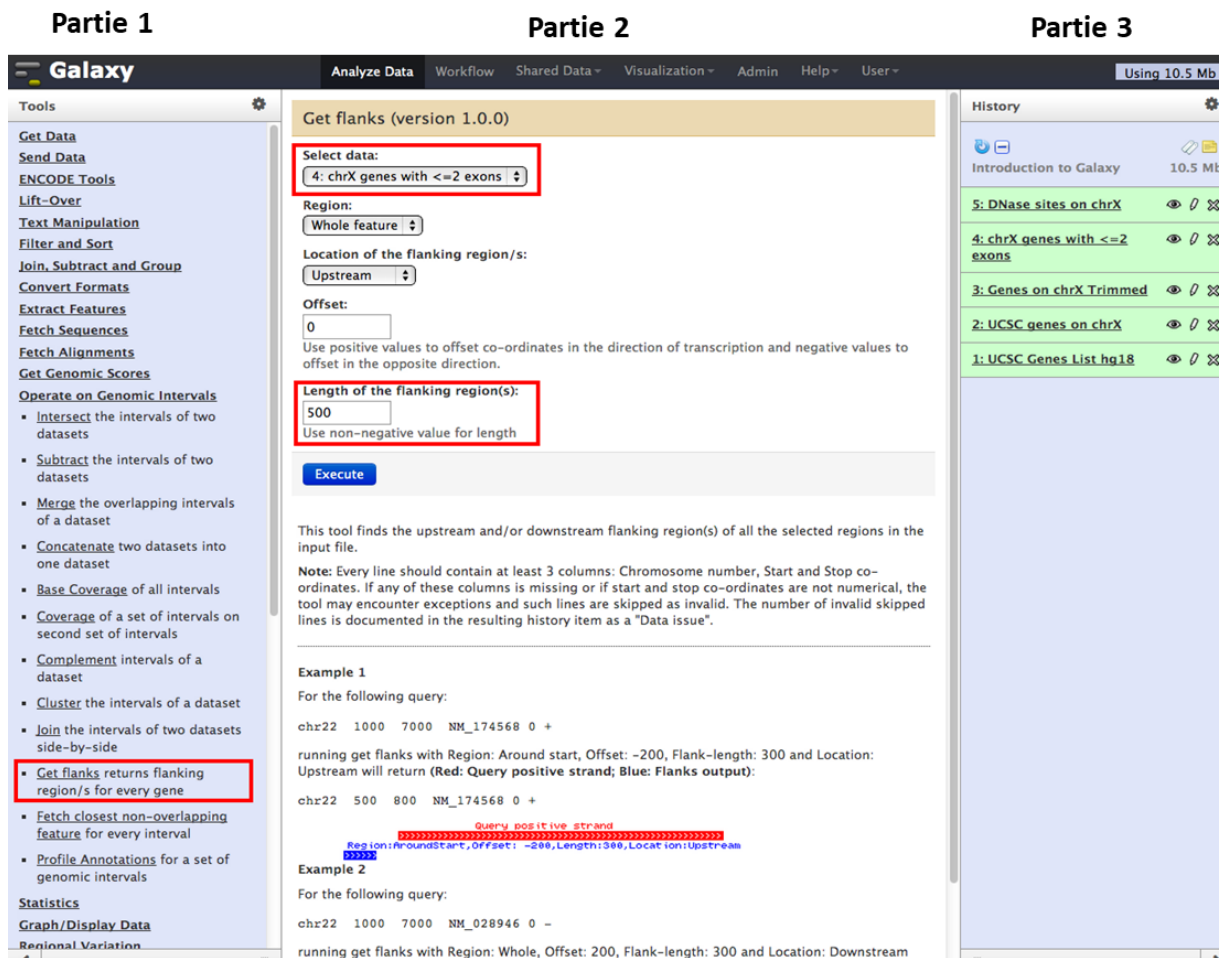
Partie 1

Partie 2

Partie 3

Galaxy

Analyze Data Workflow Shared Data Visualization Admin Help User

Using 10.5 Mb

Tools

Get Data
Send Data
ENCODE Tools
Lift-Over
Text Manipulation
Filter and Sort
Join, Subtract and Group
Convert Formats
Extract Features
Fetch Sequences
Fetch Alignments
Get Genomic Scores
Operate on Genomic Intervals

- Intersect the intervals of two datasets
- Subtract the intervals of two datasets
- Merge the overlapping intervals of a dataset
- Concatenate two datasets into one dataset
- Base Coverage of all intervals
- Coverage of a set of intervals on second set of intervals
- Complement intervals of a dataset
- Cluster the intervals of a dataset
- Join the intervals of two datasets side-by-side
- Get flanks returns flanking region/s for every gene
- Fetch closest non-overlapping feature for every interval
- Profile Annotations for a set of genomic intervals

Statistics
Graph/Display Data
Regional Variation

Get flanks (version 1.0.0)

Select data:
4: chrX genes with <=2 exons

Region:
Whole feature

Location of the flanking region/s:
Upstream

Offset:
0
Use positive values to offset co-ordinates in the direction of transcription and negative values to offset in the opposite direction.

Length of the flanking region(s):
500
Use non-negative value for length

Execute

This tool finds the upstream and/or downstream flanking region(s) of all the selected regions in the input file.

Note: Every line should contain at least 3 columns: Chromosome number, Start and Stop co-ordinates. If any of these columns is missing or if start and stop co-ordinates are not numerical, the tool may encounter exceptions and such lines are skipped as invalid. The number of invalid skipped lines is documented in the resulting history item as a "Data issue".

Example 1

For the following query:

chr22 1000 7000 NM_174568 0 +

running get flanks with Region: Around start, Offset: -200, Flank-length: 300 and Location: Upstream will return (Red: Query positive strand; Blue: Flanks output):

chr22 500 800 NM_174568 0 +

Query positive strand
>>>>>>>>>>>>>>>>>>>>>>>>>>>>>>>>>>>>>>>>>>>>>>>>>>>>>>
Region:AroundStart,Offset: -200,Length:300,Location:Upstream
>>>>>>

Example 2

For the following query:

chr22 1000 7000 NM_028946 0 -

running get flanks with Region: Whole, Offset: 200, Flank-length: 300 and Location: Downstream

History

Introduction to Galaxy
10.5 Mb

5: DNase sites on chrX
4: chrX genes with <=2 exons
3: Genes on chrX Trimmed
2: UCSC genes on chrX
1: UCSC Genes List hg18